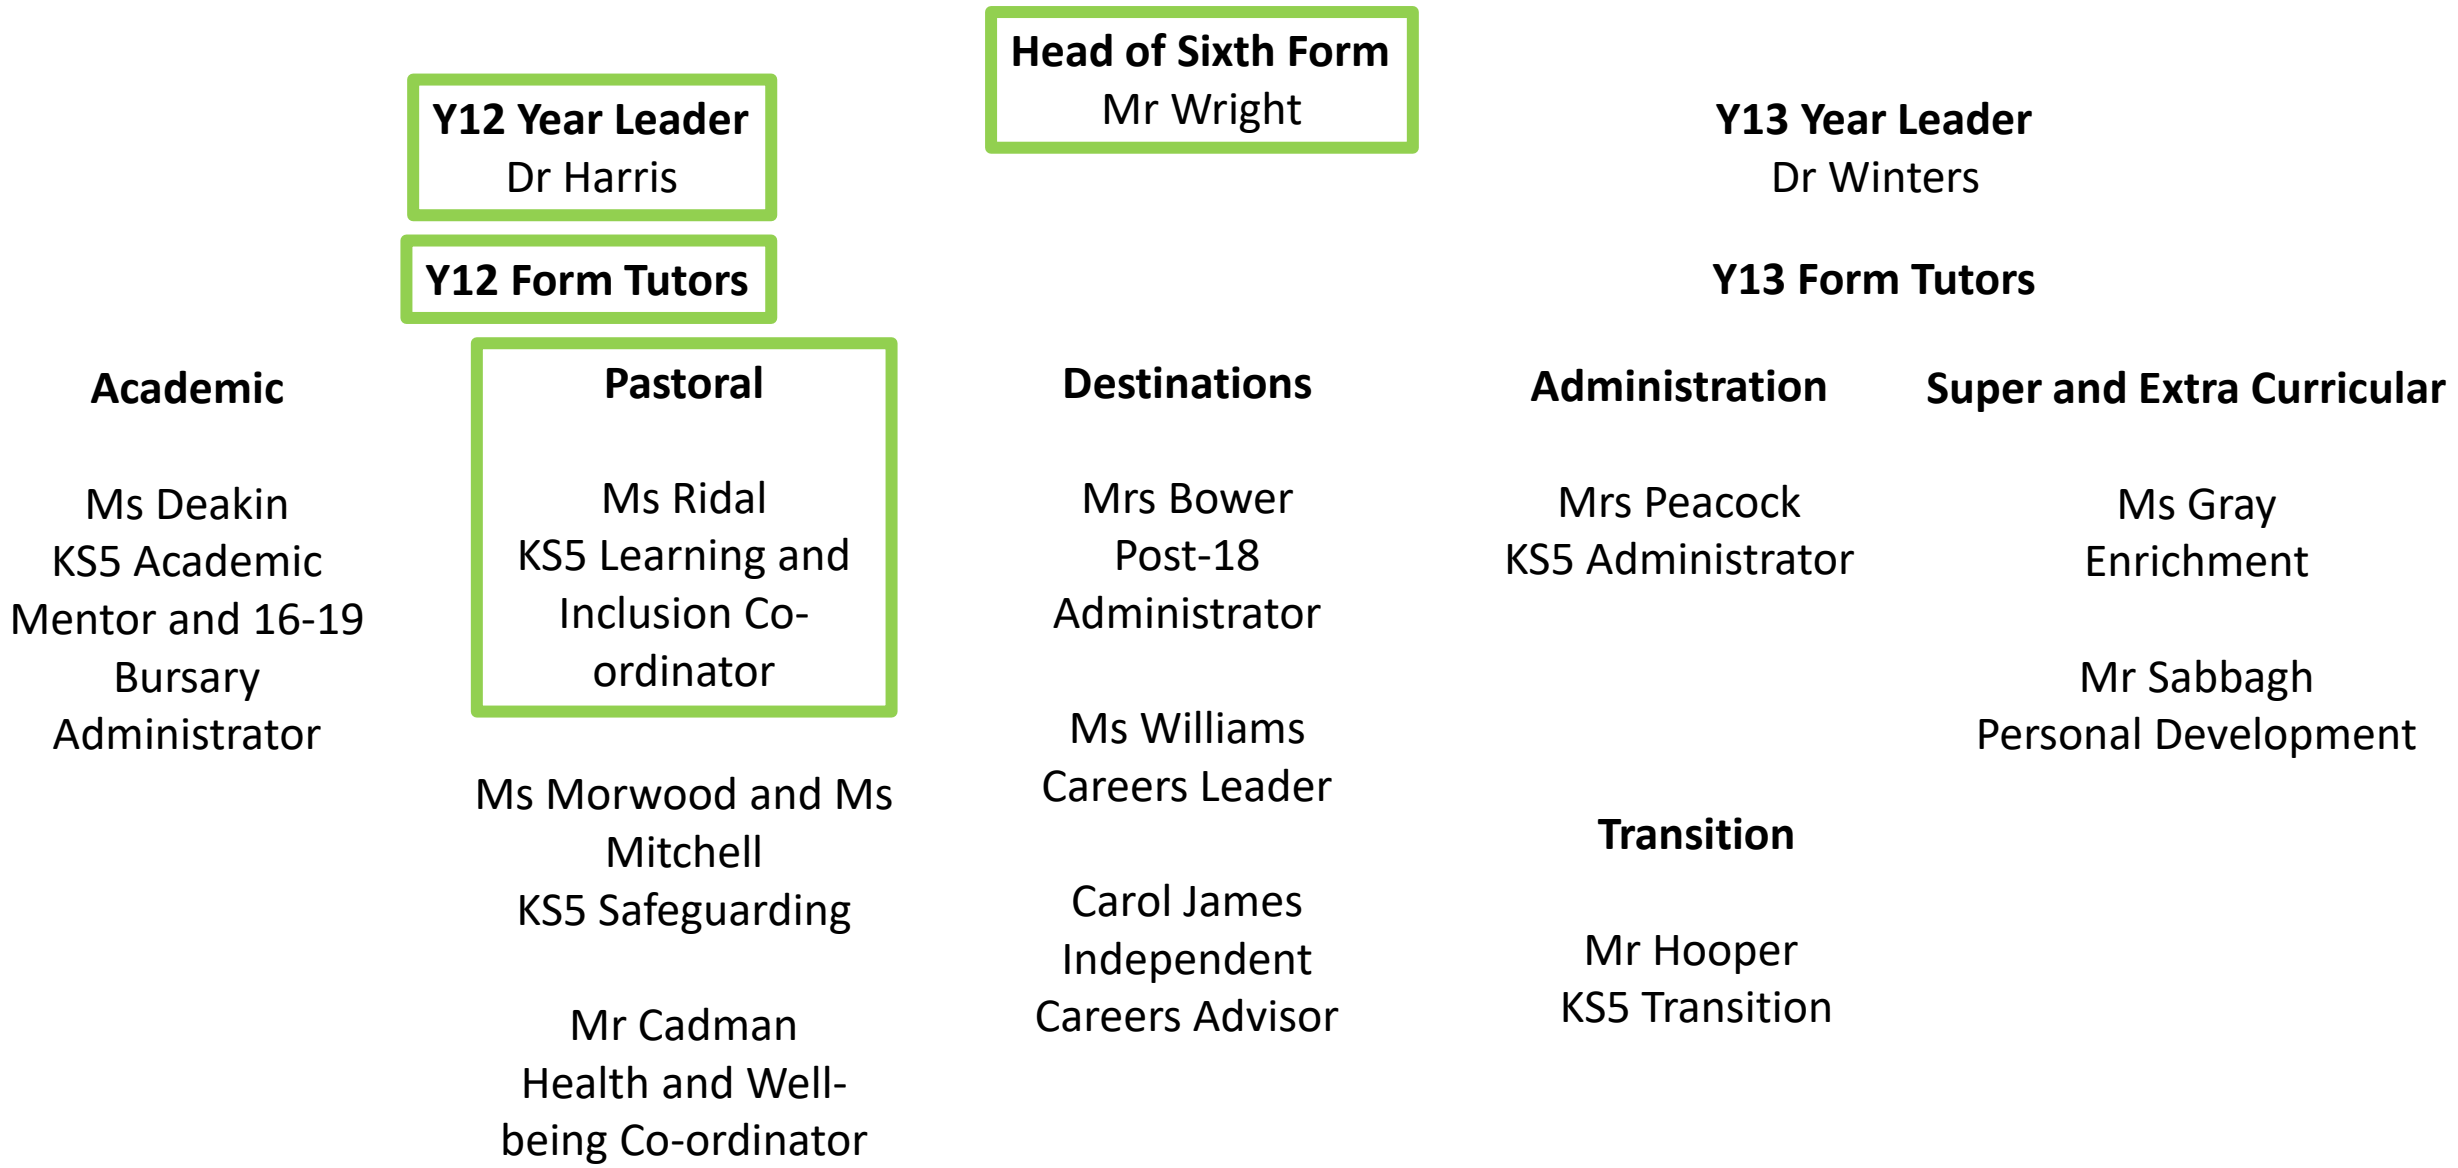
Head of Sixth Form
Mr Wright

Y12 Year Leader
Dr Harris

Y13 Year Leader
Dr Winters

Y12 Form Tutors

Y13 Form Tutors

Academic

Ms Deakin
KS5 Academic Mentor and 16-19 Bursary Administrator

Pastoral

Ms Ridal
KS5 Learning and Inclusion Co-ordinator

Ms Morwood and Ms Mitchell
KS5 Safeguarding

Mr Cadman
Health and Well-being Co-ordinator

Destinations

Mrs Bower
Post-18 Administrator

Ms Williams
Careers Leader

Carol James
Independent Careers Advisor

Administration

Mrs Peacock
KS5 Administrator

Transition

Mr Hooper
KS5 Transition

Super and Extra Curricular

Ms Gray
Enrichment

Mr Sabbagh
Personal Development